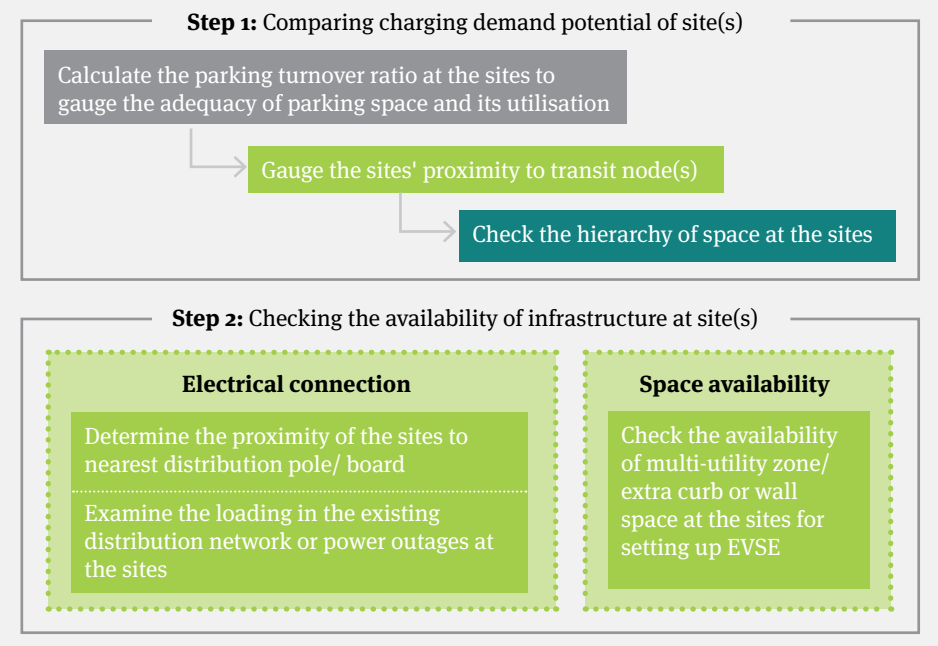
**Step 1:** Comparing charging demand potential of site(s)

Calculate the parking turnover ratio at the sites to gauge the adequacy of parking space and its utilisation

Gauge the sites' proximity to transit node(s)

Check the hierarchy of space at the sites

**Step 2:** Checking the availability of infrastructure at site(s)

**Electrical connection**

Determine the proximity of the sites to nearest distribution pole/ board

Examine the loading in the existing distribution network or power outages at the sites

**Space availability**

Check the availability of multi-utility zone/ extra curb or wall space at the sites for setting up EVSE